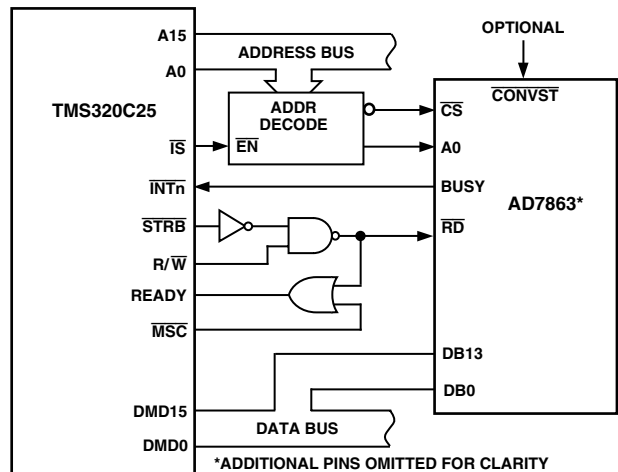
OPTIONAL

A15

ADDRESS BUS

A0

TMS320C25

ADDR DECODE

$\overline{\text{CONVST}}$

$\overline{\text{CS}}$

$\overline{\text{IS}}$

$\overline{\text{EN}}$

A0

$\overline{\text{INTn}}$

BUSY

AD7863*

$\overline{\text{STRB}}$

$\overline{\text{RD}}$

R/$\overline{\text{W}}$

READY

$\overline{\text{MSC}}$

DB13

DB0

DMD15

DATA BUS

DMD0

*ADDITIONAL PINS OMITTED FOR CLARITY